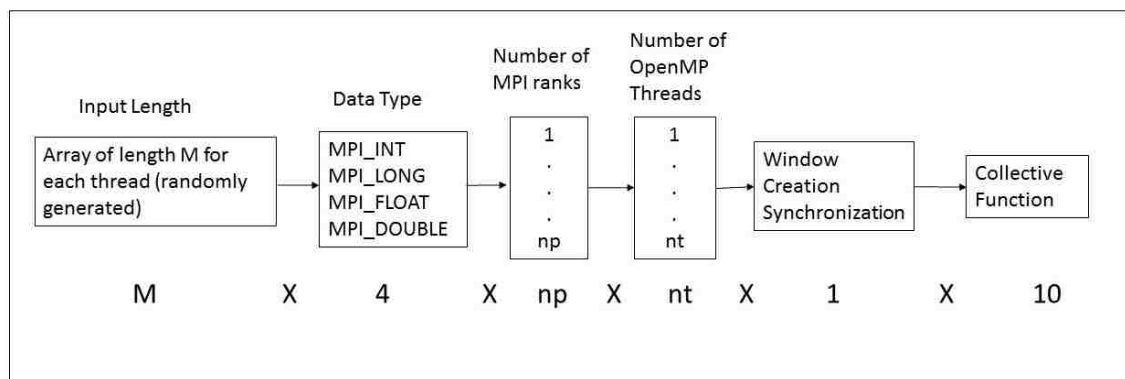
Input Length

Array of length M for each thread (randomly generated)

Data Type

MPI_INT
MPI_LONG
MPI_FLOAT
MPI_DOUBLE

Number of MPI ranks

1
.
.
.
np

Number of OpenMP Threads

1
.
.
.
nt

Window Creation Synchronization

Collective Function

M X 4 X np X nt X 1 X 10